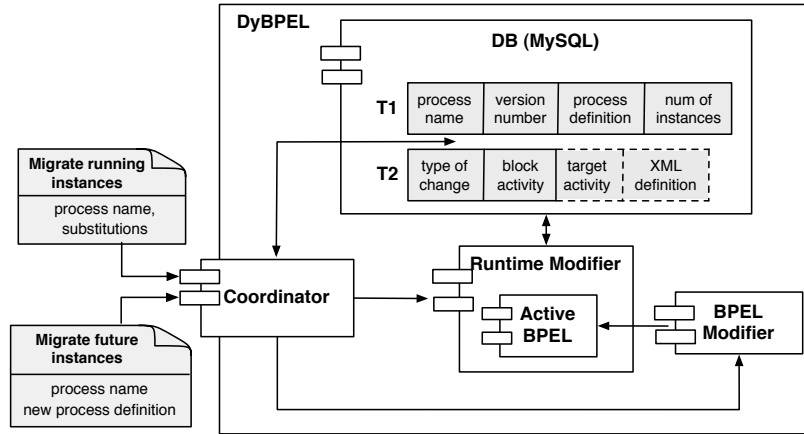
DyBPEL

DB (MySQL)

T1

| process name | version number | process definition | num of instances |
|---|---|---|---|

T2

| type of change | block activity | target activity | XML definition |
|---|---|---|---|

Migrate running instances

process name, substitutions

Migrate future instances

process name new process definition

Coordinator

Runtime Modifier

Active BPEL

BPEL Modifier